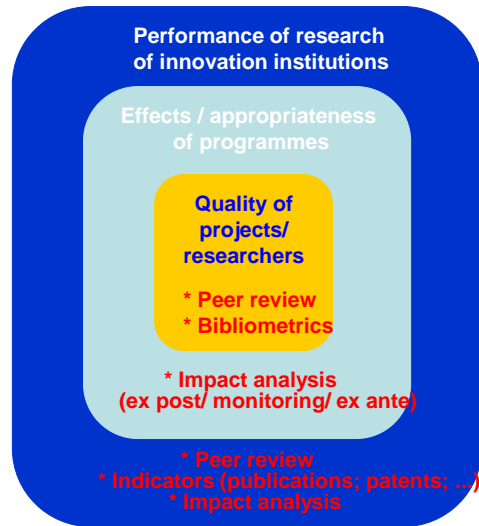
Performance of research of innovation institutions

Effects / appropriateness of programmes

Quality of projects/ researchers

* Peer review
* Bibliometrics

* Impact analysis (ex post/ monitoring/ ex ante)

* Peer review
* Indicators (publications; patents; ...)
* Impact analysis